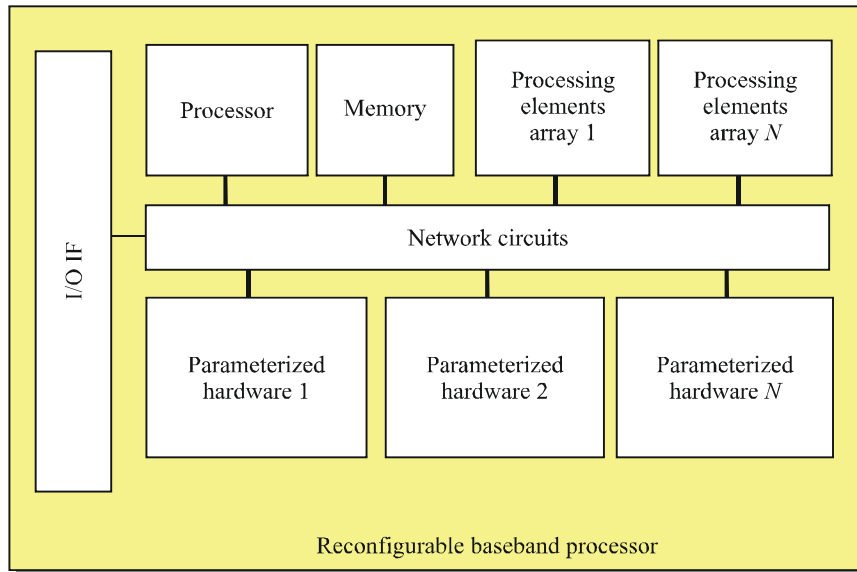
I/O IF

Processor

Memory

Processing elements array 1

Processing elements array $N$

Network circuits

Parameterized hardware 1

Parameterized hardware 2

Parameterized hardware $N$

Reconfigurable baseband processor